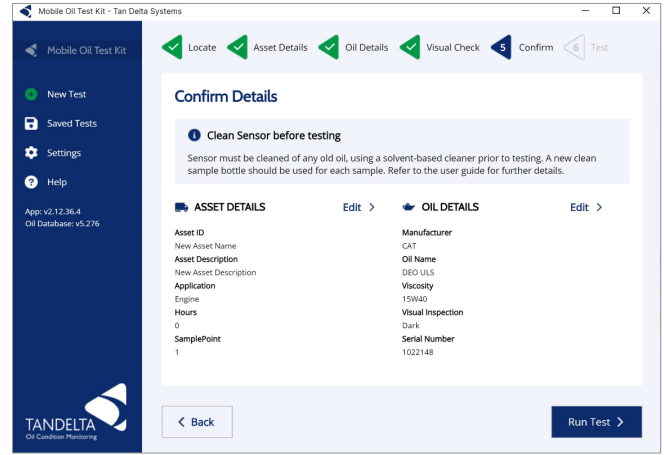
Mobile Oil Test Kit - Tan Delta Systems

Mobile Oil Test Kit

New Test
Saved Tests
Settings
Help

App: v2.12.36.4
Oil Database: v5.276

TANDELTA
Oil Condition Monitoring

Locate
Asset Details
Oil Details
Visual Check
5 Confirm
6 Test

Confirm Details

Clean Sensor before testing

Sensor must be cleaned of any old oil, using a solvent-based cleaner prior to testing. A new clean sample bottle should be used for each sample. Refer to the user guide for further details.

ASSET DETAILS
Edit >

Asset ID
New Asset Name
Asset Description
New Asset Description
Application
Engine
Hours
0
SamplePoint
1

OIL DETAILS
Edit >

Manufacturer
CAT
Oil Name
DEO ULS
Viscosity
15W40
Visual Inspection
Dark
Serial Number
1022148

< Back

Run Test >